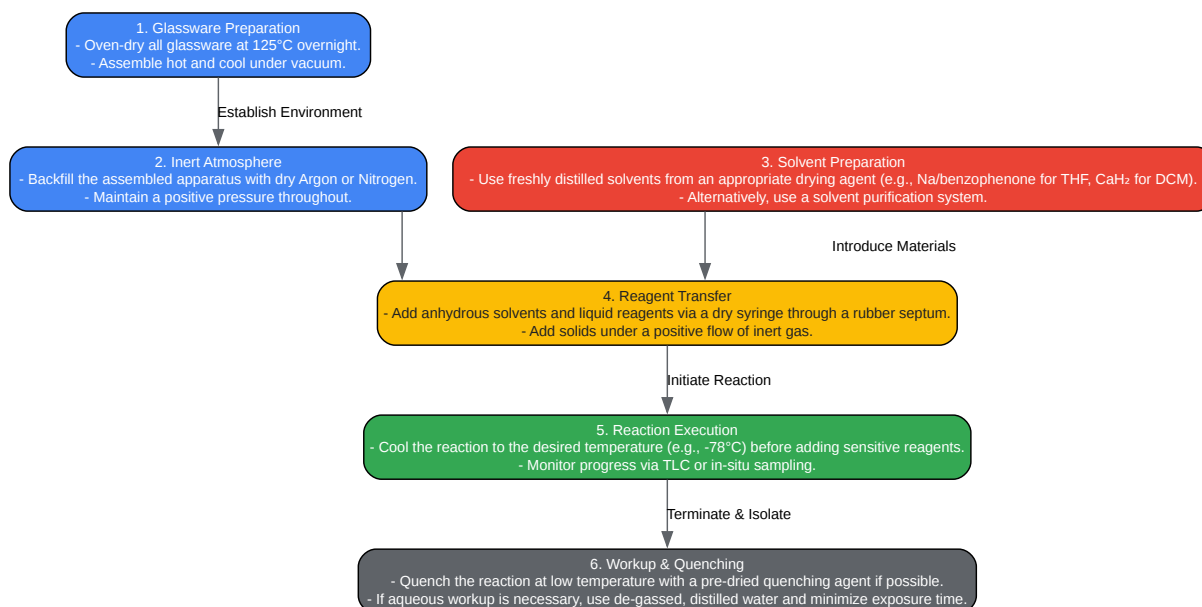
1. Glassware Preparation
- Oven-dry all glassware at 125°C overnight.
- Assemble hot and cool under vacuum.

Establish Environment

2. Inert Atmosphere
- Backfill the assembled apparatus with dry Argon or Nitrogen.
- Maintain a positive pressure throughout.

3. Solvent Preparation
- Use freshly distilled solvents from an appropriate drying agent (e.g., Na/benzophenone for THF, $CaH_2$ for DCM).
- Alternatively, use a solvent purification system.

Introduce Materials

4. Reagent Transfer
- Add anhydrous solvents and liquid reagents via a dry syringe through a rubber septum.
- Add solids under a positive flow of inert gas.

Initiate Reaction

5. Reaction Execution
- Cool the reaction to the desired temperature (e.g., -78°C) before adding sensitive reagents.
- Monitor progress via TLC or in-situ sampling.

Terminate & Isolate

6. Workup & Quenching
- Quench the reaction at low temperature with a pre-dried quenching agent if possible.
- If aqueous workup is necessary, use de-gassed, distilled water and minimize exposure time.